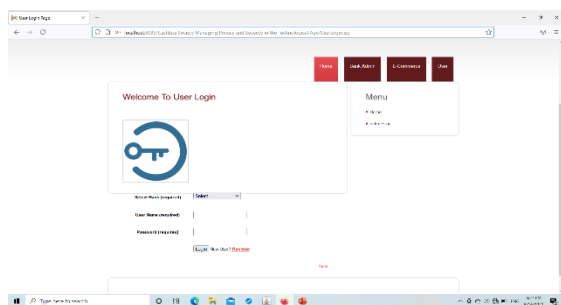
User Login Page

localhost:8080/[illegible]/UserLogin.jsp

Home
Bank Admin
E-Commerce
User

Welcome To User Login

Menu

Home
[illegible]

Select Bank (required) Select

User Name (required)

Password (required)

Login New User? Register

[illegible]

Type here to search